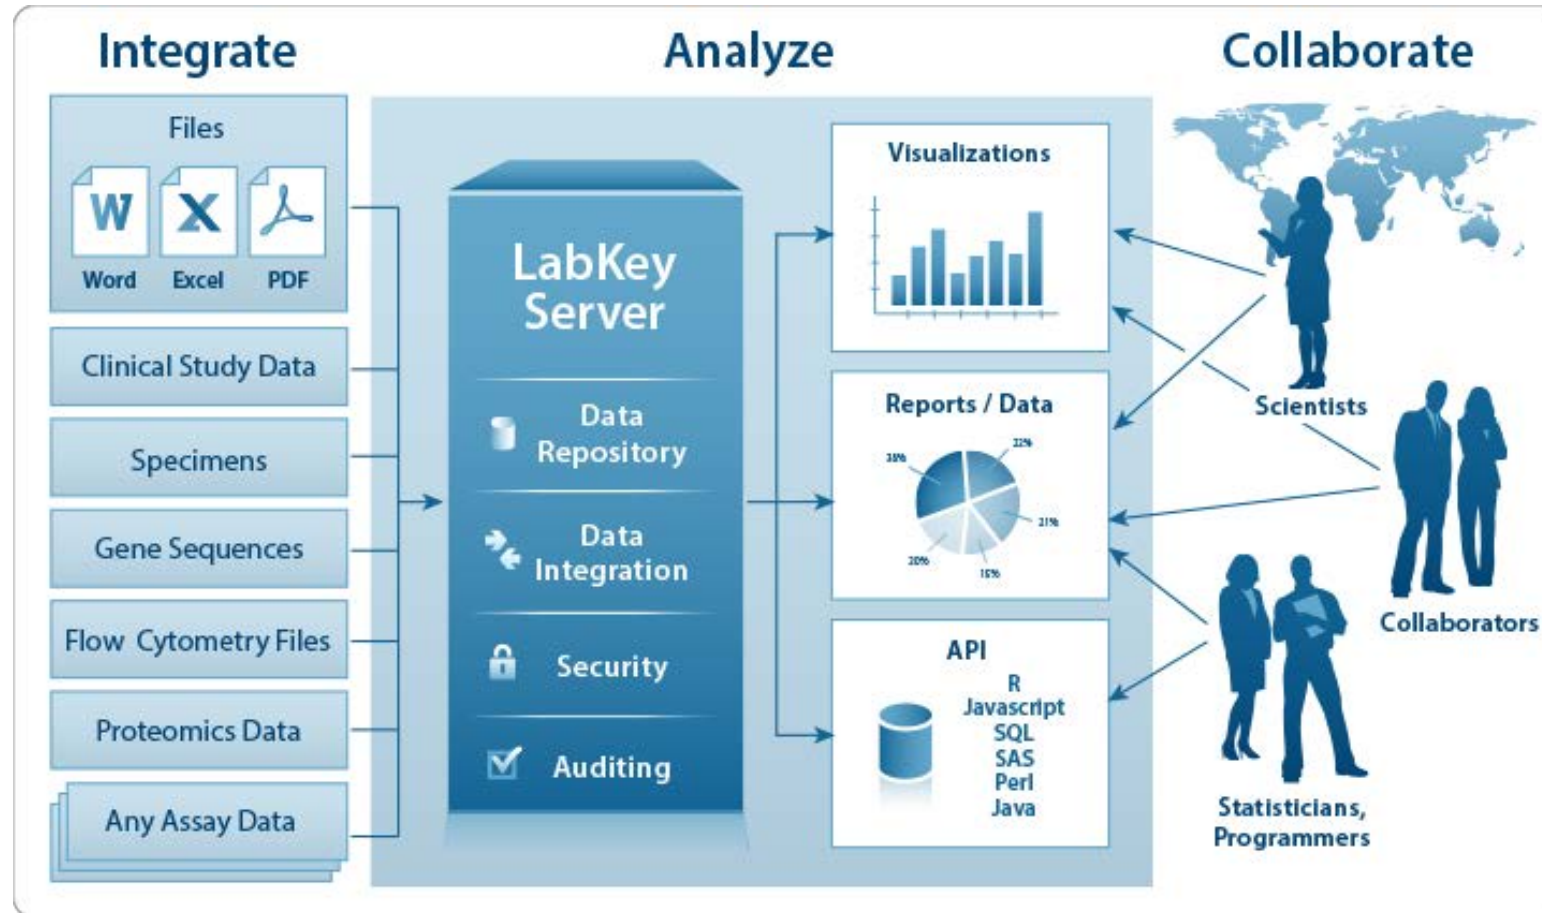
Integrate

Analyze

Collaborate

Files

W
Word

X
Excel

PDF

Clinical Study Data

Specimens

Gene Sequences

Flow Cytometry Files

Proteomics Data

Any Assay Data

LabKey Server

Data Repository

Data Integration

Security

Auditing

Visualizations

Reports / Data

38%

22%

21%

20%

15%

API

R
Javascript
SQL
SAS
Perl
Java

Scientists

Collaborators

Statisticians, Programmers